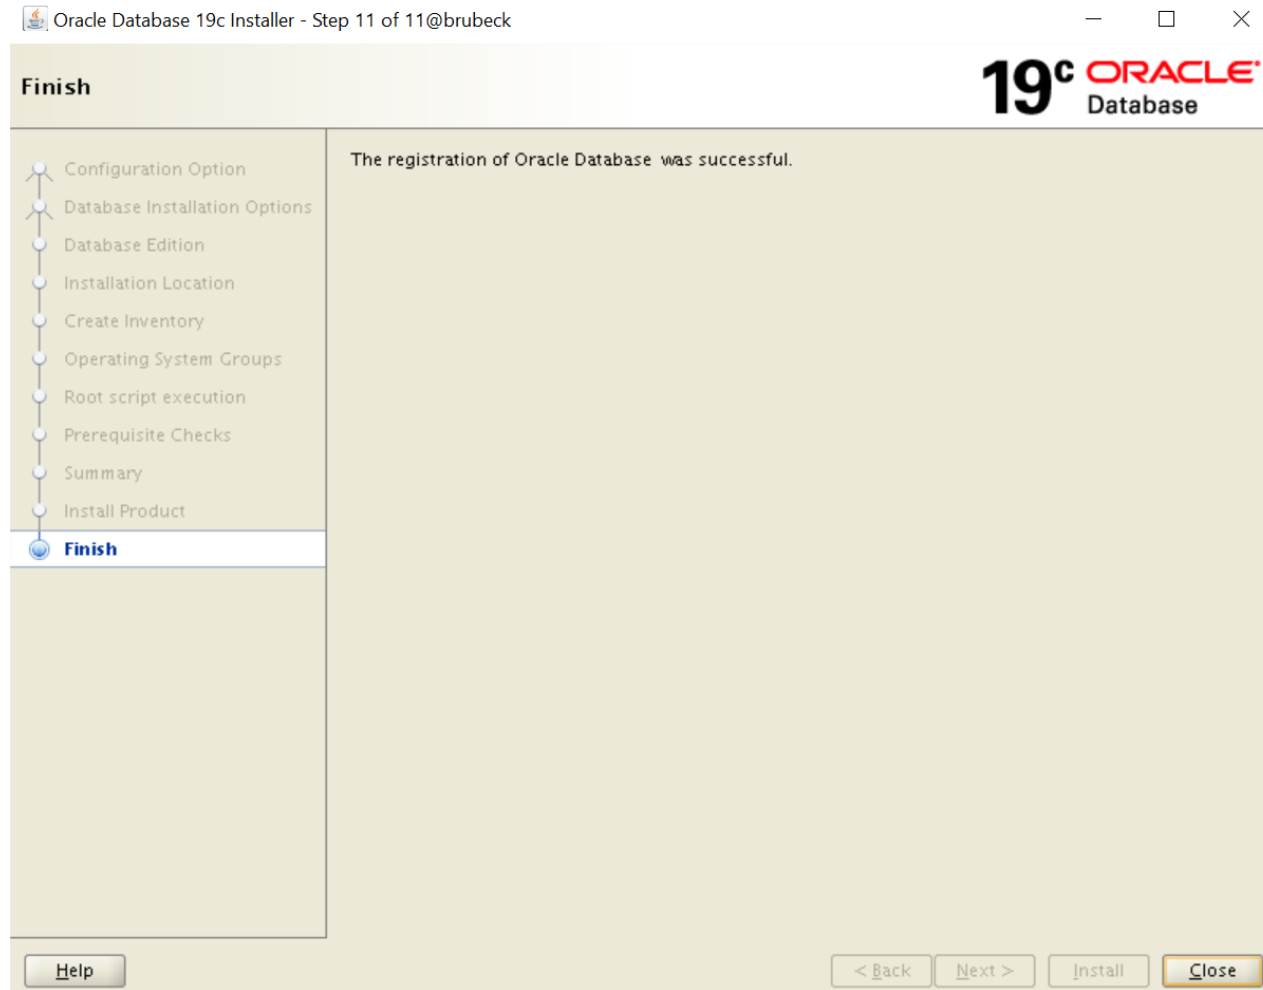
Oracle Database 19c Installer - Step 11 of 11@brubeck

Finish

19c ORACLE Database

Configuration Option
Database Installation Options
Database Edition
Installation Location
Create Inventory
Operating System Groups
Root script execution
Prerequisite Checks
Summary
Install Product
Finish

The registration of Oracle Database was successful.

Help

< Back
Next >
Install
Close